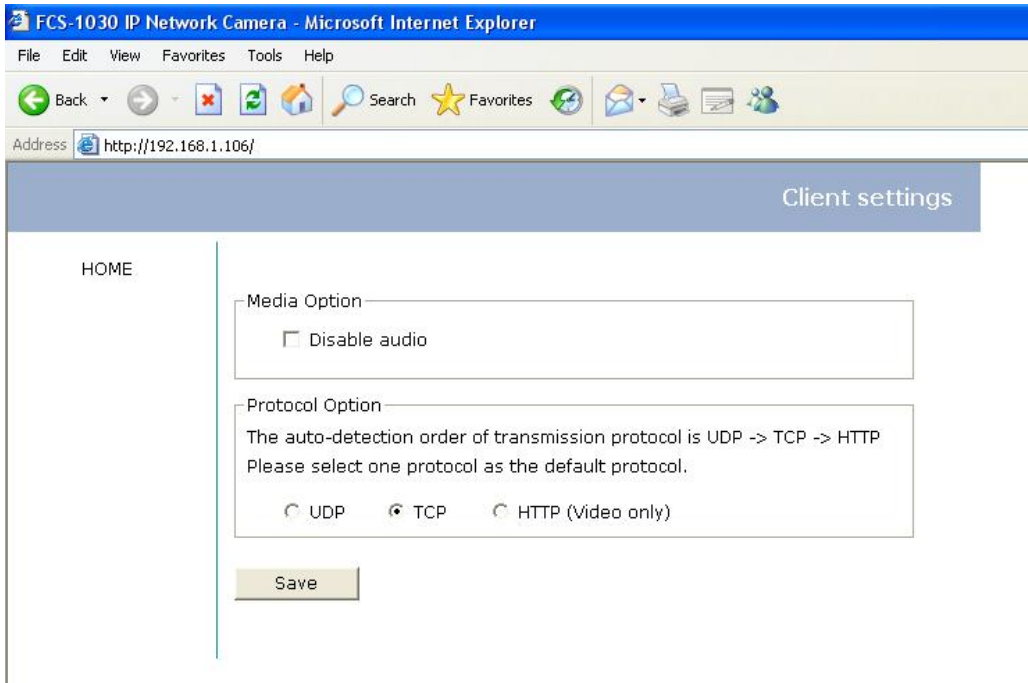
FCS-1030 IP Network Camera - Microsoft Internet Explorer

File Edit View Favorites Tools Help

Back Search Favorites

Address http://192.168.1.106/

Client settings

HOME

Media Option

Disable audio

Protocol Option

The auto-detection order of transmission protocol is UDP -> TCP -> HTTP

Please select one protocol as the default protocol.

UDP TCP HTTP (Video only)

Save